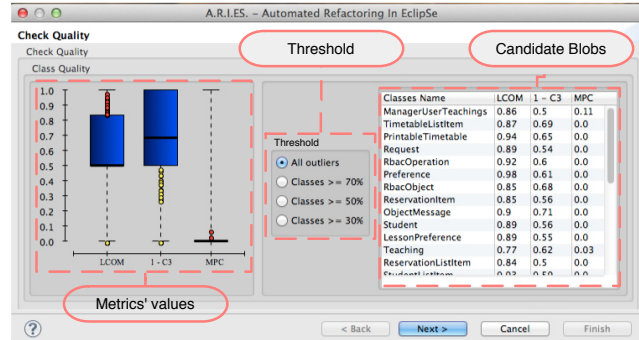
A.R.I.E.S. - Automated Refactoring In EclipSe

Check Quality

Check Quality

Class Quality

Threshold

Candidate Blobs

1.0
0.9
0.8
0.7
0.6
0.5
0.4
0.3
0.2
0.1
0.0

LCOM
1 - C3
MPC

Threshold

All outliers
Classes >= 70%
Classes >= 50%
Classes >= 30%

| Classes Name | LCOM | 1 - C3 | MPC |
|---|---|---|---|
| ManagerUserTeachings | 0.86 | 0.5 | 0.11 |
| TimetableListItem | 0.87 | 0.69 | 0.0 |
| PrintableTimetable | 0.94 | 0.65 | 0.0 |
| Request | 0.89 | 0.54 | 0.0 |
| RbacOperation | 0.92 | 0.6 | 0.0 |
| Preference | 0.98 | 0.61 | 0.0 |
| RbacObject | 0.85 | 0.68 | 0.0 |
| ReservationItem | 0.85 | 0.56 | 0.0 |
| ObjectMessage | 0.9 | 0.71 | 0.0 |
| Student | 0.89 | 0.56 | 0.0 |
| LessonPreference | 0.89 | 0.55 | 0.0 |
| Teaching | 0.77 | 0.62 | 0.03 |
| ReservationListItem | 0.84 | 0.5 | 0.0 |
| StudentListItem | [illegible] | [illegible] | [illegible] |

Metrics' values

?

< Back
Next >
Cancel
Finish